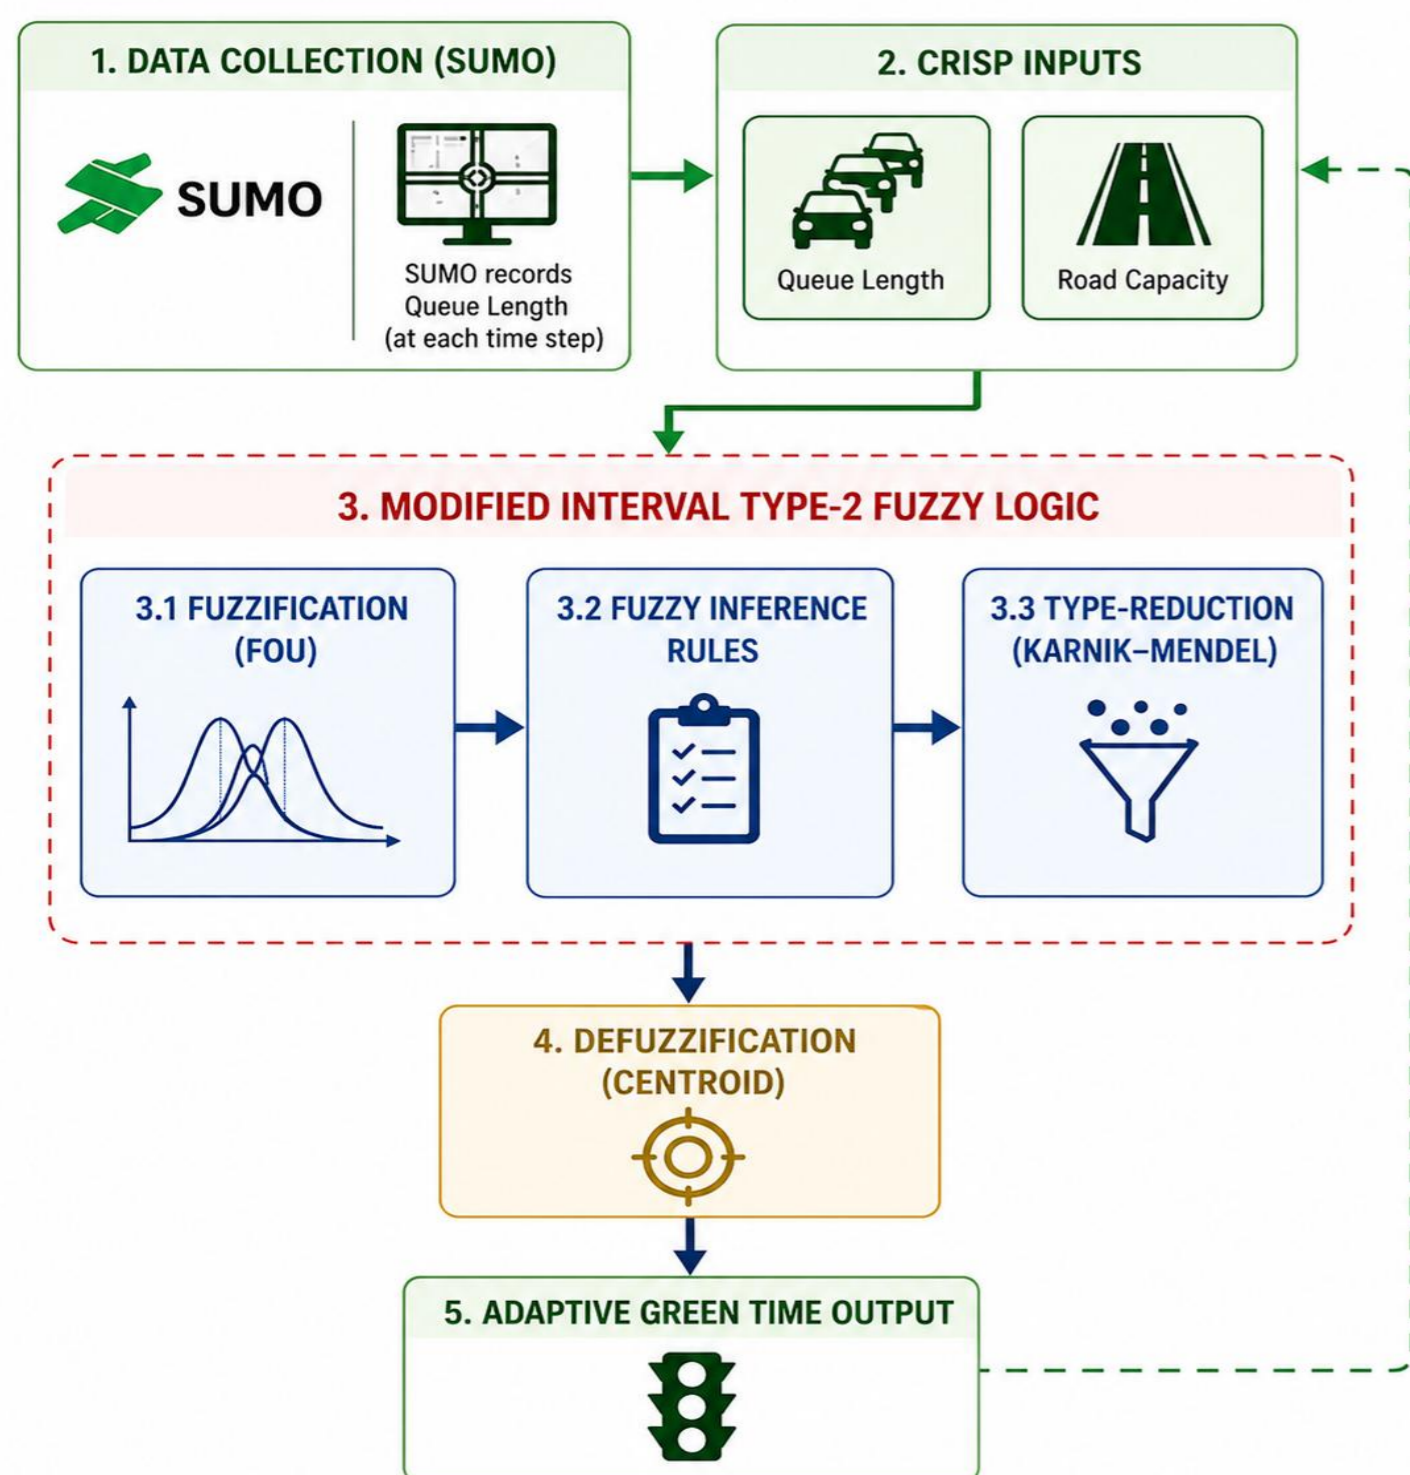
1. DATA COLLECTION (SUMO)

SUMO

SUMO records Queue Length (at each time step)

2. CRISP INPUTS

Queue Length

Road Capacity

3. MODIFIED INTERVAL TYPE-2 FUZZY LOGIC

3.1 FUZZIFICATION (FOU)

3.2 FUZZY INFERENCE RULES

3.3 TYPE-REDUCTION (KARNIK–MENDEL)

4. DEFUZZIFICATION (CENTROID)

5. ADAPTIVE GREEN TIME OUTPUT